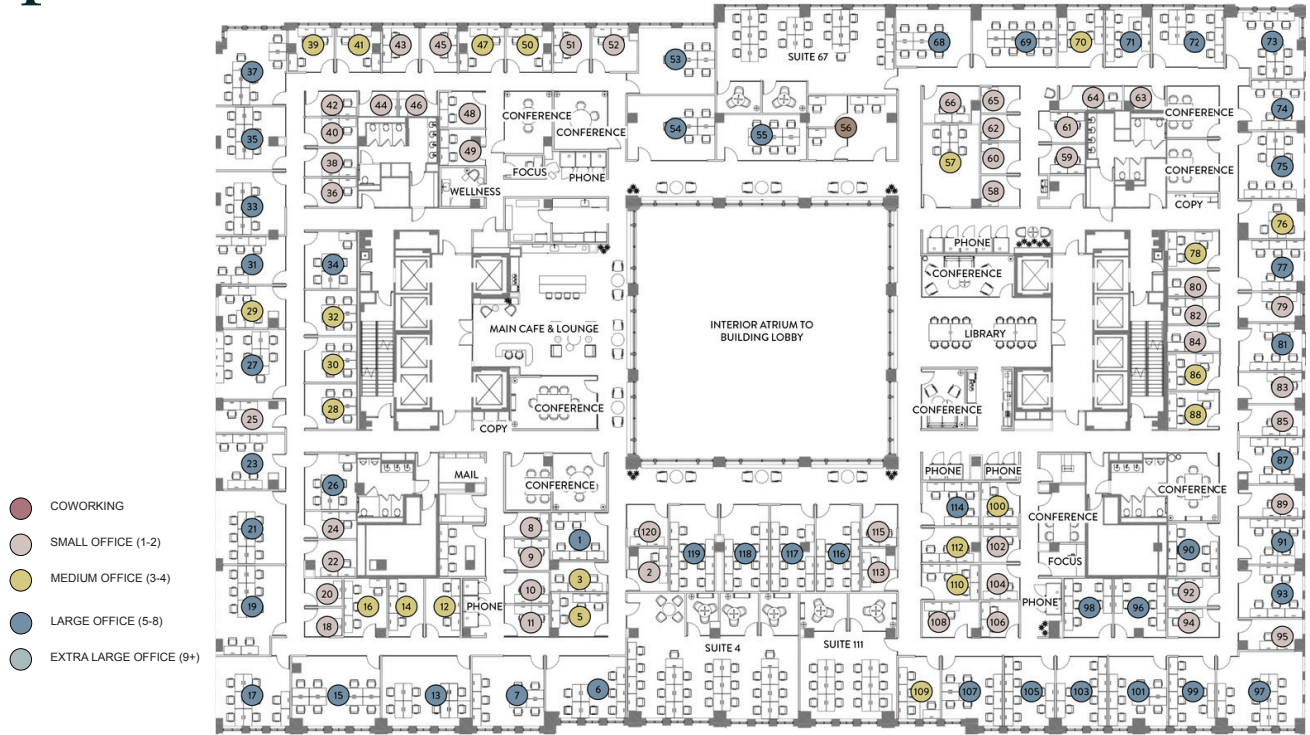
COWORKING
SMALL OFFICE (1-2)
MEDIUM OFFICE (3-4)
LARGE OFFICE (5-8)
EXTRA LARGE OFFICE (9+)

39 41 43 45 47 50 51 52 53 SUITE 67 68 69 70 71 72 73
37 42 44 46 48 CONFERENCE CONFERENCE 54 55 56 66 65 64 63 CONFERENCE 74
35 40 38 36 49 WELLNESS FOCUS PHONE 62 61 60 59 57 58 CONFERENCE 75 COPY
33 76
31 34 PHONE CONFERENCE 78 77
29 32 MAIN CAFE & LOUNGE INTERIOR ATRIUM TO BUILDING LOBBY LIBRARY 80 79 82
27 30 84 81 86 83
25 28 CONFERENCE COPY CONFERENCE 88 85
23 MAIL PHONE PHONE 87
26 CONFERENCE CONFERENCE CONFERENCE 89
21 24 8 1 120 119 118 117 116 115 114 100 90 91
22 9 2 113 112 102 FOCUS
20 16 14 12 10 3 110 104 92 93
19 18 PHONE 11 5 108 106 PHONE 98 96 94 95
SUITE 4 SUITE 111
17 15 13 7 6 109 107 105 103 101 99 97